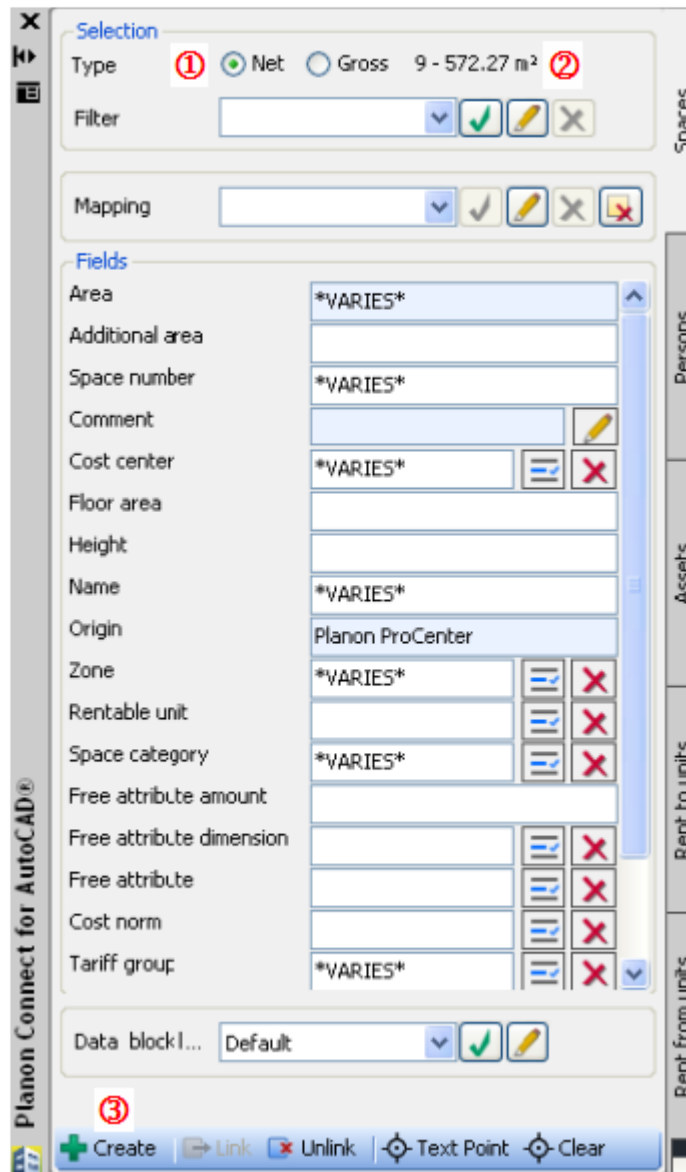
Selection

Type ① Net Gross 9 - 572.27 m² ②

Filter

Mapping

Fields

| | |
|---|---|
| Area | *VARIES* |
| Additional area | |
| Space number | *VARIES* |
| Comment | |
| Cost center | *VARIES* |
| Floor area | |
| Height | |
| Name | *VARIES* |
| Origin | Planon ProCenter |
| Zone | *VARIES* |
| Rentable unit | |
| Space category | *VARIES* |
| Free attribute amount | |
| Free attribute dimension | |
| Free attribute | |
| Cost norm | |
| Tariff group | *VARIES* |

Data block l... Default

③

Create Link Unlink Text Point Clear

Planon Connect for AutoCAD®

Spaces

Persons

Assets

Rent to units

Rent from units